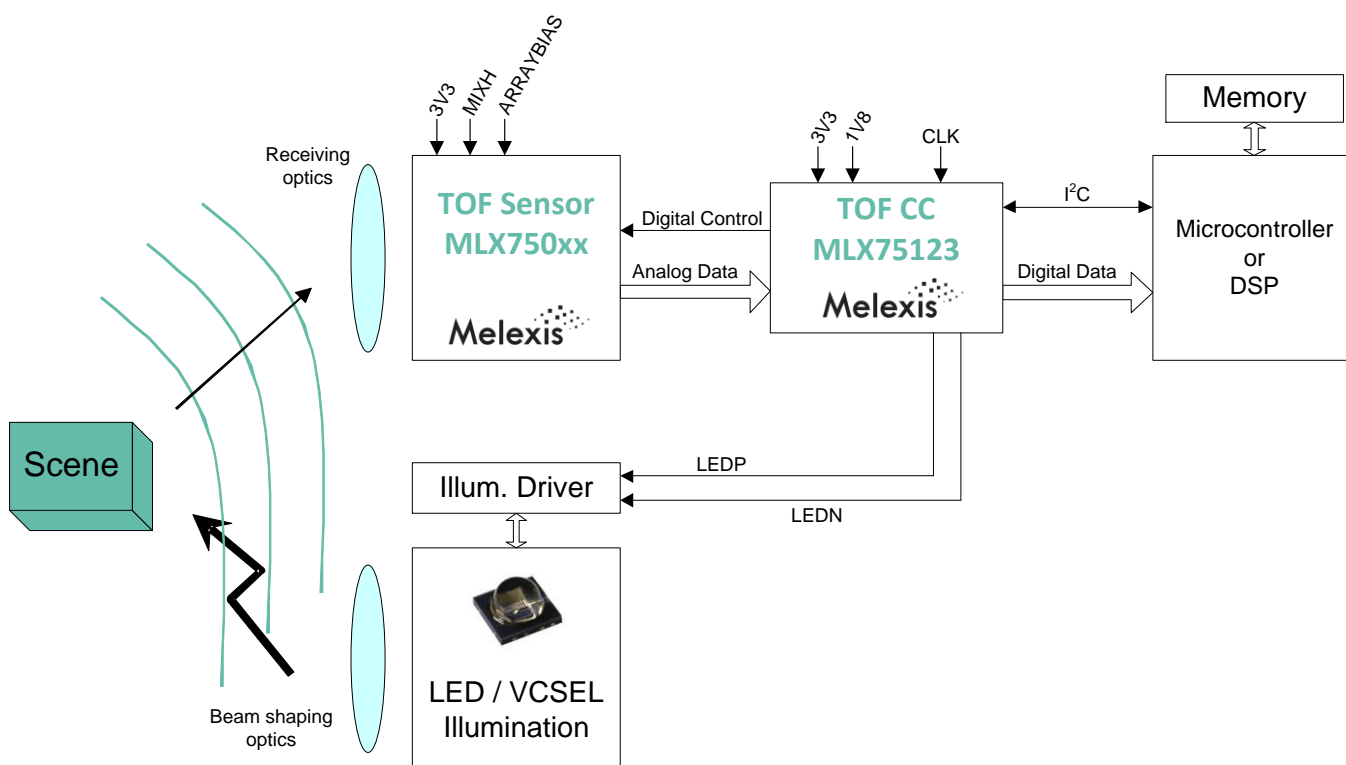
3V3
MIXH
ARRAYBIAS

Receiving optics

TOF Sensor
MLX750xx
Melexis

Digital Control
Analog Data

3V3
1V8
CLK

TOF CC
MLX75123
Melexis

Memory

$I^2C$
Digital Data

Microcontroller
or
DSP

Scene

LEDP
Illum. Driver
LEDN

LED / VCSEL
Illumination

Beam shaping optics